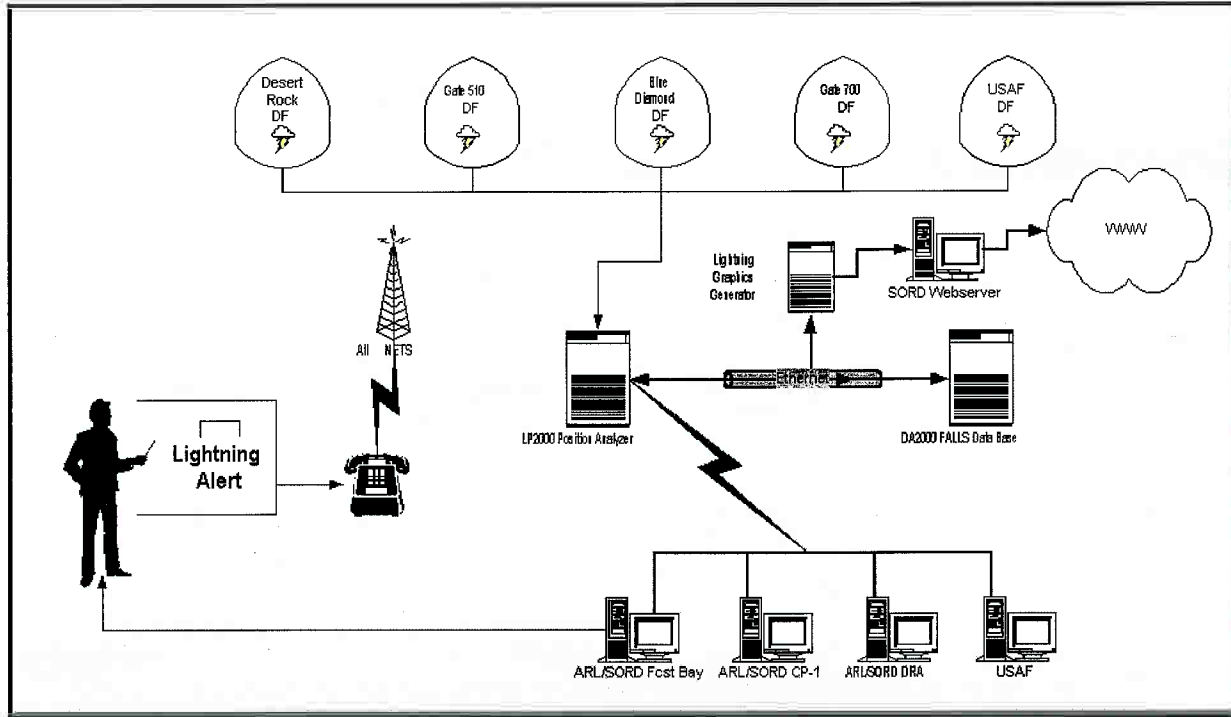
Desert Rock DF

Gate 510 DF

Blue Diamond DF

Gate 700 DF

USAF DF

WWW

Lightning Graphics Generator

SORD Webserver

All NETS

Ethernet

LP2000 Position Analyzer

DA2000 FALLS Data Base

Lightning Alert

ARL/SORD Fcst Bay

ARL/SORD CP-1

ARL/SORD DRA

USAF